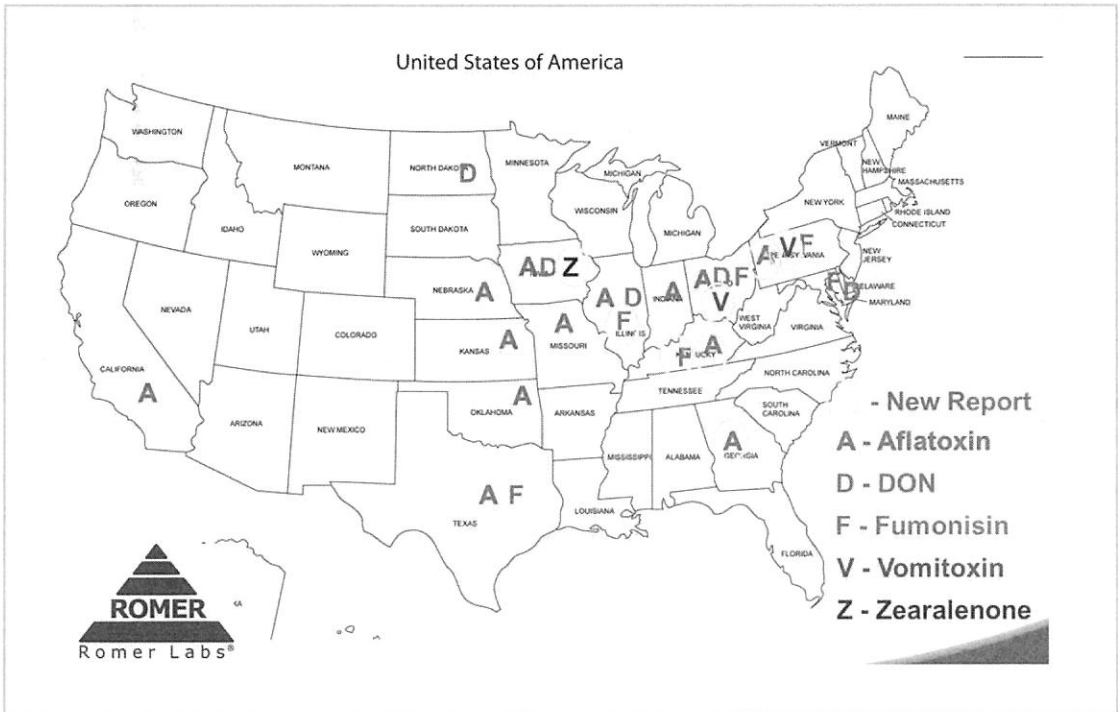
United States of America

WASHINGTON
MONTANA
NORTH DAKOTA
D
MINNESOTA
MICHIGAN
VERMONT
MAINE
NEW HAMPSHIRE
MASSACHUSETTS
OREGON
IDAHO
WYOMING
SOUTH DAKOTA
WISCONSIN
MICHIGAN
NEW YORK
RHODE ISLAND
CONNECTICUT
A D Z
A
V
F
PENNSYLVANIA
NEW JERSEY
NEBRASKA
A
A D F
V
A D
F
A
NEVADA
UTAH
COLORADO
KANSAS
A
A
MISSOURI
ILLINOIS
INDIANA
OHIO
WEST VIRGINIA
VIRGINIA
F D
DELAWARE
MARYLAND
CALIFORNIA
A
F
A
KENTUCKY
NORTH CAROLINA
TENNESSEE
OKLAHOMA
A
ARKANSAS
SOUTH CAROLINA
ARIZONA
NEW MEXICO
MISSISSIPPI
ALABAMA
GEORGIA
A
A F
TEXAS
LOUISIANA
FLORIDA

- New Report
A - Aflatoxin
D - DON
F - Fumonisin
V - Vomitoxin
Z - Zearalenone

ROMER
Romer Labs®